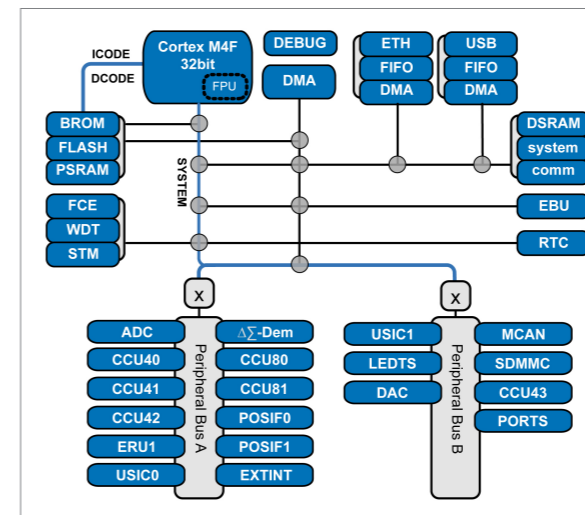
ICODE
DCODE
Cortex M4F
32bit
FPU
DEBUG
DMA
ETH
FIFO
DMA
USB
FIFO
DMA
BROM
FLASH
PSRAM
SYSTEM
DSRAM
system
comm
FCE
WDT
STM
EBU
RTC
X
X
ADC
CCU40
CCU41
CCU42
ERU1
USIC0
Peripheral Bus A
$\Delta\Sigma$-Dem
CCU80
CCU81
POSIF0
POSIF1
EXTINT
USIC1
LEDTS
DAC
Peripheral Bus B
MCAN
SDMMC
CCU43
PORTS